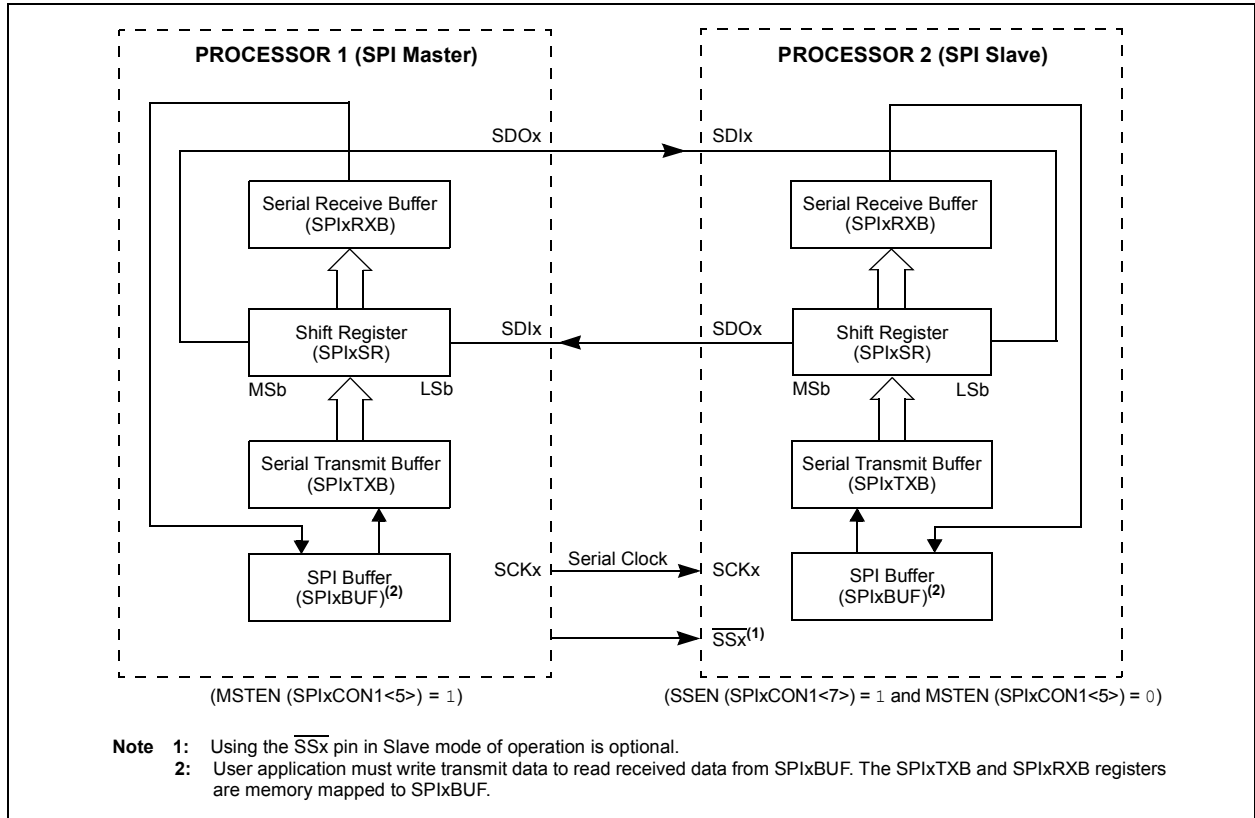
PROCESSOR 1 (SPI Master)

PROCESSOR 2 (SPI Slave)

SDOx

SDIx

Serial Receive Buffer (SPIxRXB)

Serial Receive Buffer (SPIxRXB)

SDIx

SDOx

Shift Register (SPIxSR)

Shift Register (SPIxSR)

MSb

LSb

MSb

LSb

Serial Transmit Buffer (SPIxTXB)

Serial Transmit Buffer (SPIxTXB)

SCKx

Serial Clock

SCKx

SPI Buffer (SPIxBUF)$^{(2)}$

SPI Buffer (SPIxBUF)$^{(2)}$

$\overline{SSx}^{(1)}$

(MSTEN (SPIxCON1<5>) = 1)

(SSEN (SPIxCON1<7>) = 1 and MSTEN (SPIxCON1<5>) = 0)

Note 1: Using the $\overline{SSx}$ pin in Slave mode of operation is optional.
2: User application must write transmit data to read received data from SPIxBUF. The SPIxTXB and SPIxRXB registers are memory mapped to SPIxBUF.